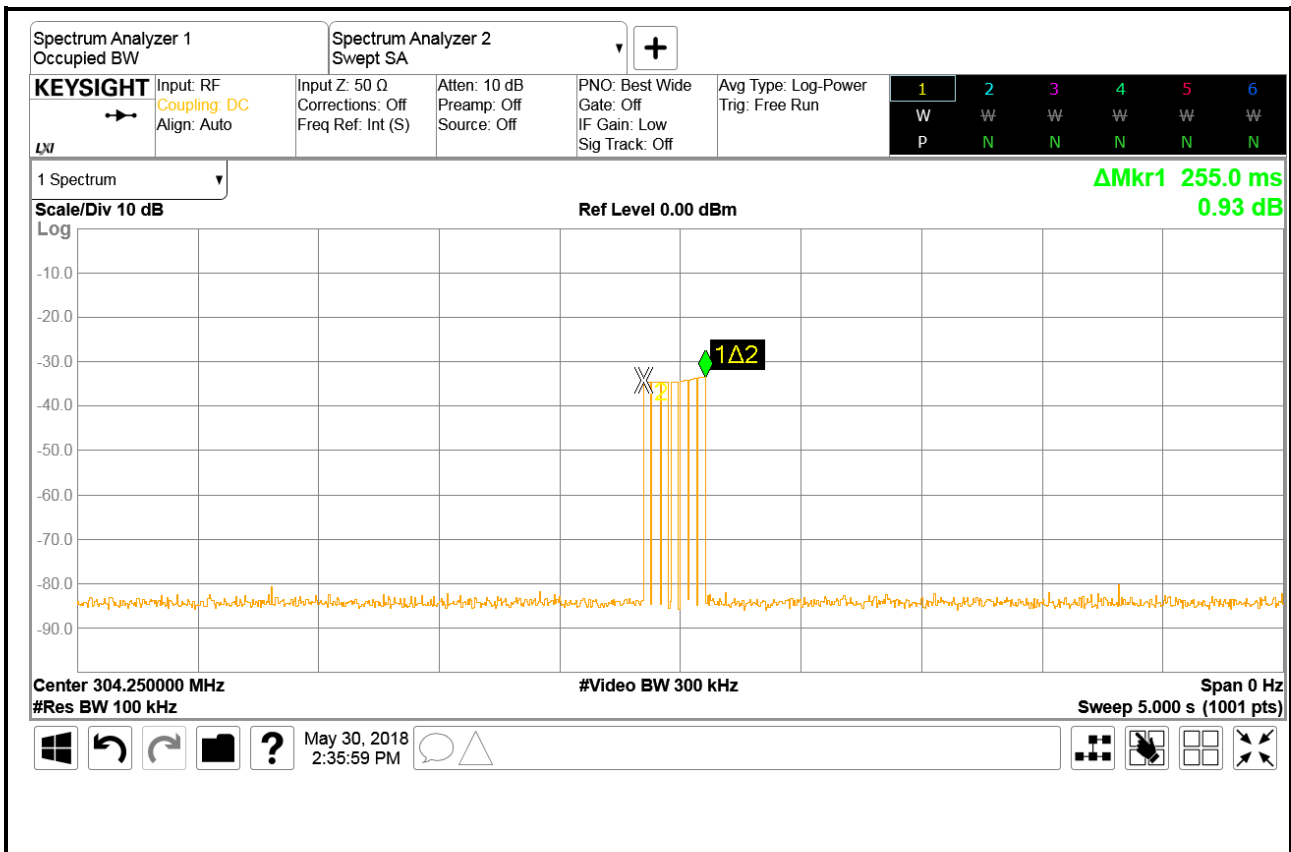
Spectrum Analyzer 1
Occupied BW

Spectrum Analyzer 2
Swept SA

+

KEYSIGHT
LXI

Input: RF
Coupling: DC
Align: Auto

Input Z: 50 Ω
Corrections: Off
Freq Ref: Int (S)

Atten: 10 dB
Preamp: Off
Source: Off

PNO: Best Wide
Gate: Off
IF Gain: Low
Sig Track: Off

Avg Type: Log-Power
Trig: Free Run

| 1 | 2 | 3 | 4 | 5 | 6 |
|---|---|---|---|---|---|
| W | W | W | W | W | W |
| P | N | N | N | N | N |

1 Spectrum

ΔMkr1 255.0 ms
0.93 dB

Scale/Div 10 dB
Ref Level 0.00 dBm

Log
-10.0
-20.0
-30.0
-40.0
-50.0
-60.0
-70.0
-80.0
-90.0

1Δ2
2

Center 304.250000 MHz
#Res BW 100 kHz
#Video BW 300 kHz
Span 0 Hz
Sweep 5.000 s (1001 pts)

?
May 30, 2018
2:35:59 PM